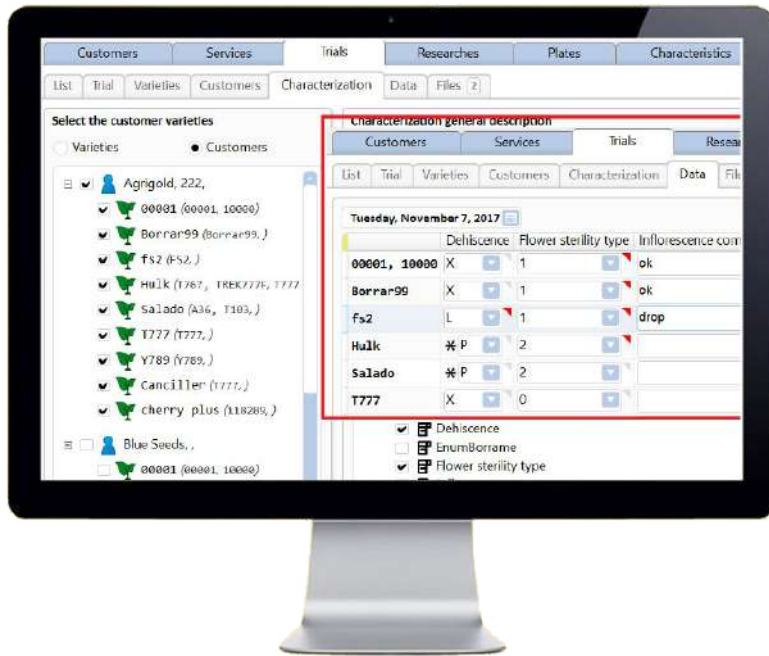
Customers | Services | Trials | Researches | Plates | Characteristics

List | Trial | Varieties | Customers | Characterization | Data | Files 2

Select the customer varieties

Varieties • Customers

Agrigold, 222,
00001 (00001, 10000)
Borrar99 (Borrar99, )
fs2 (FS2, )
Hulk (T767, TREK777F, T777
Salado (A36, T103, )
T777 (T777, )
Y789 (Y789, )
Canciller (T777, )
cherry plus (118289, )

Blue Seeds, ,
00001 (00001, 10000)

Characterization general description

Customers | Services | Trials | Resear

List | Trial | Varieties | Customers | Characterization | Data | Fil

Tuesday, November 7, 2017

| | Dehiscence | Flower sterility type | Inflorescence com |
|---|---|---|---|
| 00001, 10000 | X | 1 | ok |
| Borrar99 | X | 1 | ok |
| fs2 | L | 1 | drop |
| Hulk | ✱P | 2 | |
| Salado | ✱P | 2 | |
| T777 | X | 0 | |

Dehiscence
EnumBorrame
Flower sterility type